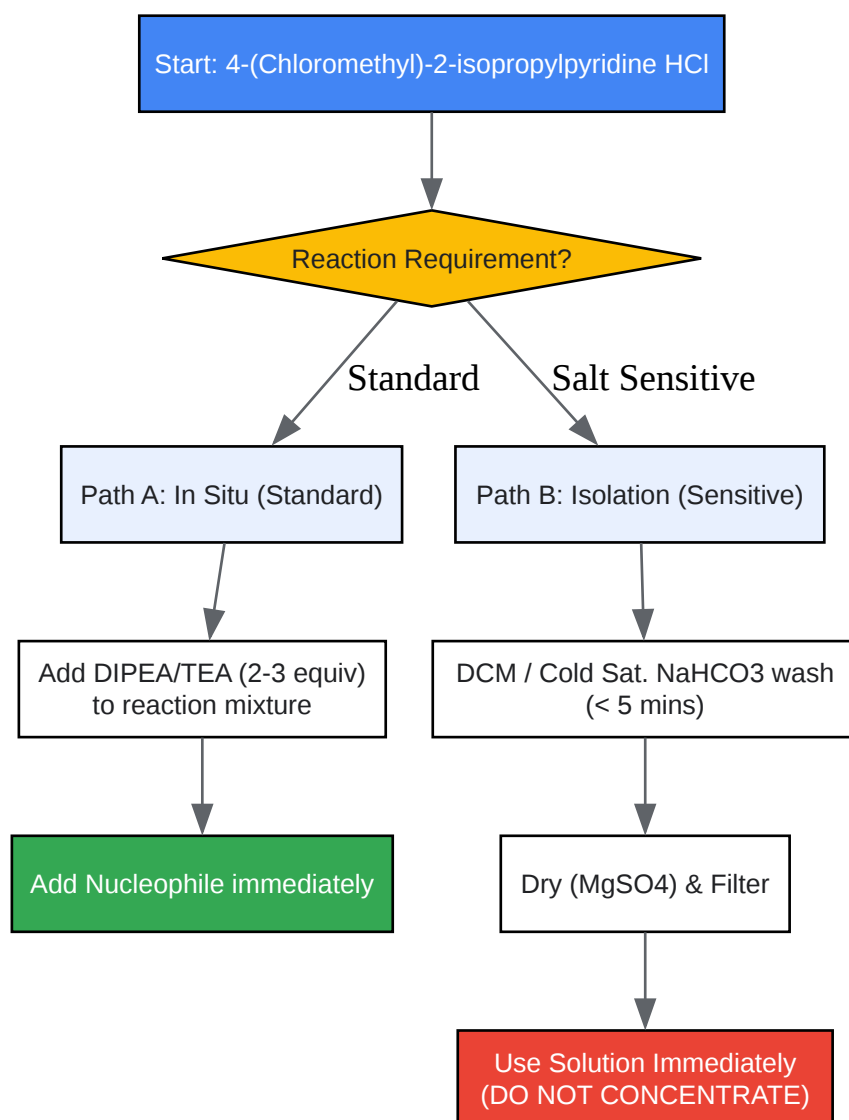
Start: 4-(Chloromethyl)-2-isopropylpyridine HCl

Reaction Requirement?

Standard

Salt Sensitive

Path A: In Situ (Standard)

Path B: Isolation (Sensitive)

Add DIPEA/TEA (2-3 equiv) to reaction mixture

DCM / Cold Sat. NaHCO3 wash (< 5 mins)

Add Nucleophile immediately

Dry (MgSO4) & Filter

Use Solution Immediately (DO NOT CONCENTRATE)